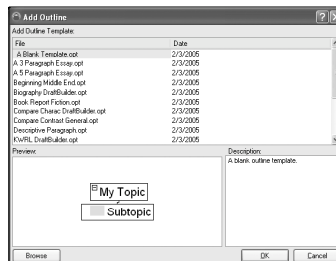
Add Outline

Add Outline Template:

| File | Date |
|---|---|
| A Blank Template.opt | 2/3/2005 |
| A 3 Paragraph Essay.opt | 2/3/2005 |
| A 5 Paragraph Essay.opt | 2/3/2005 |
| Beginning Middle End.opt | 2/3/2005 |
| Biography DraftBuilder.opt | 2/3/2005 |
| Book Report Fiction.opt | 2/3/2005 |
| Compare Charac DraftBuilder.opt | 2/3/2005 |
| Compare Contrast General.opt | 2/3/2005 |
| Descriptive Paragraph.opt | 2/3/2005 |
| KWRL DraftBuilder.opt | 2/3/2005 |

Preview:

My Topic

Subtopic

Description:
A blank outline template.

Browse

OK

Cancel